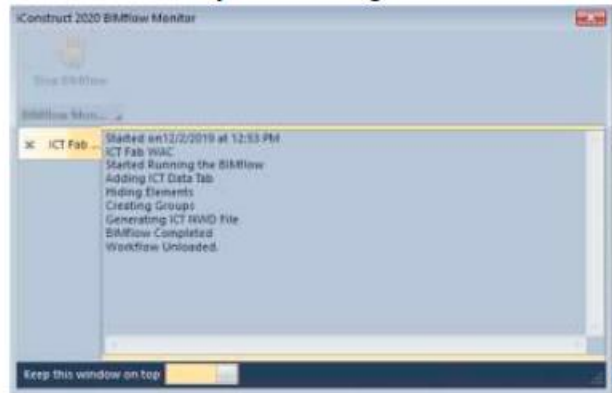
iConstruct 2020 BIMflow Monitor

Stop BIMflow

BIMflow Mon...

ICT Fab ...

Started on12/2/2019 at 12:53 PM
ICT Fab WAC
Started Running the BIMflow
Adding ICT Data Tab
Hiding Elements
Creating Groups
Generating ICT NWD File
BIMflow Completed
Workflow Unloaded.

Keep this window on top